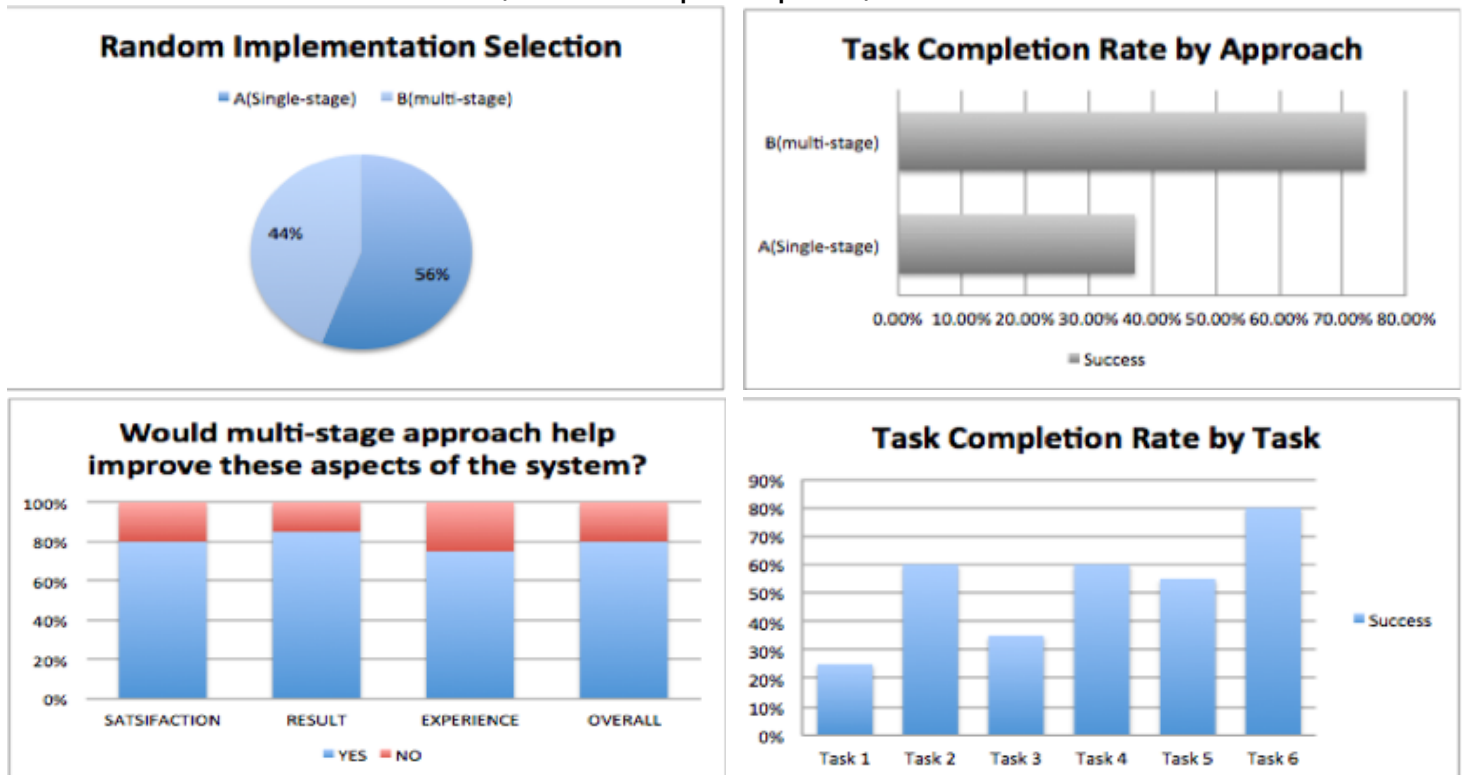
Random Implementation Selection

A(Single-stage) B(multi-stage)

44%

56%

Task Completion Rate by Approach

B(multi-stage)

A(Single-stage)

0.00% 10.00% 20.00% 30.00% 40.00% 50.00% 60.00% 70.00% 80.00%

Success

Would multi-stage approach help improve these aspects of the system?

100%
80%
60%
40%
20%
0%

SATSIFACTION RESULT EXPERIENCE OVERALL

YES NO

Task Completion Rate by Task

90%
80%
70%
60%
50%
40%
30%
20%
10%
0%

Task 1 Task 2 Task 3 Task 4 Task 5 Task 6

Success